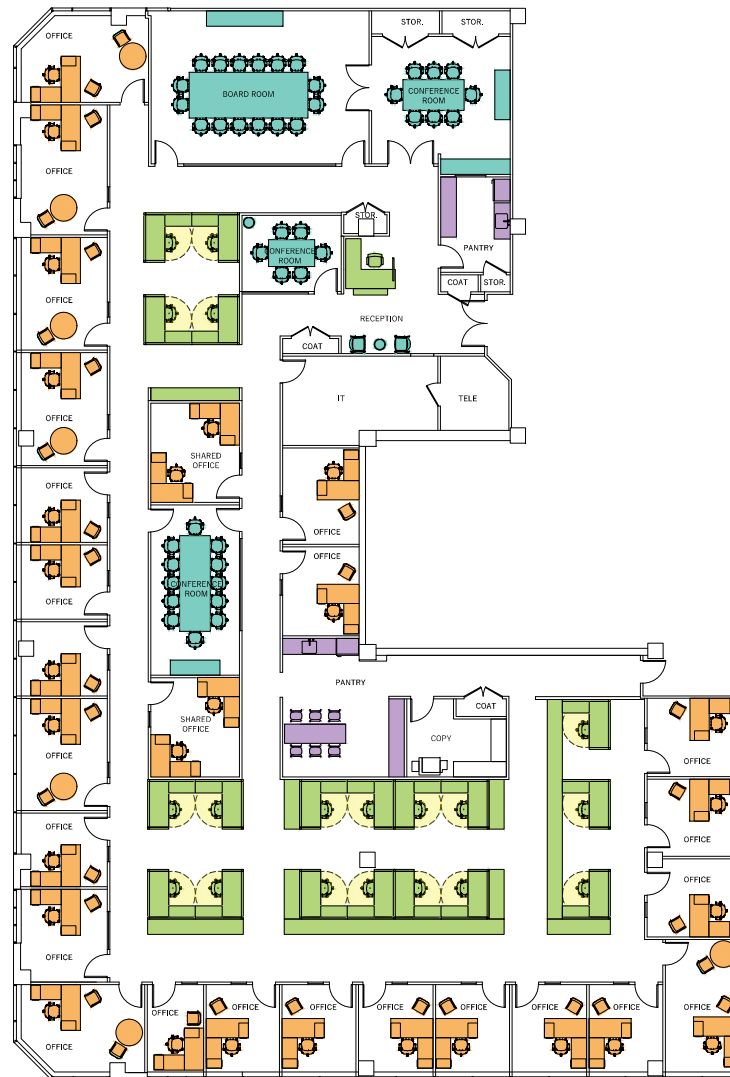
OFFICE

BOARD ROOM

STOR.

STOR.

CONFERENCE ROOM

OFFICE

OFFICE

STOR.

CONFERENCE ROOM

PANTRY

COAT

STOR.

OFFICE

RECEPTION

COAT

OFFICE

IT

TELE

OFFICE

SHARED OFFICE

OFFICE

OFFICE

OFFICE

CONFERENCE ROOM

OFFICE

OFFICE

PANTRY

COAT

SHARED OFFICE

COPY

OFFICE

OFFICE

OFFICE

OFFICE

OFFICE

OFFICE

OFFICE

OFFICE

OFFICE

OFFICE

OFFICE

OFFICE

OFFICE

OFFICE

OFFICE

OFFICE